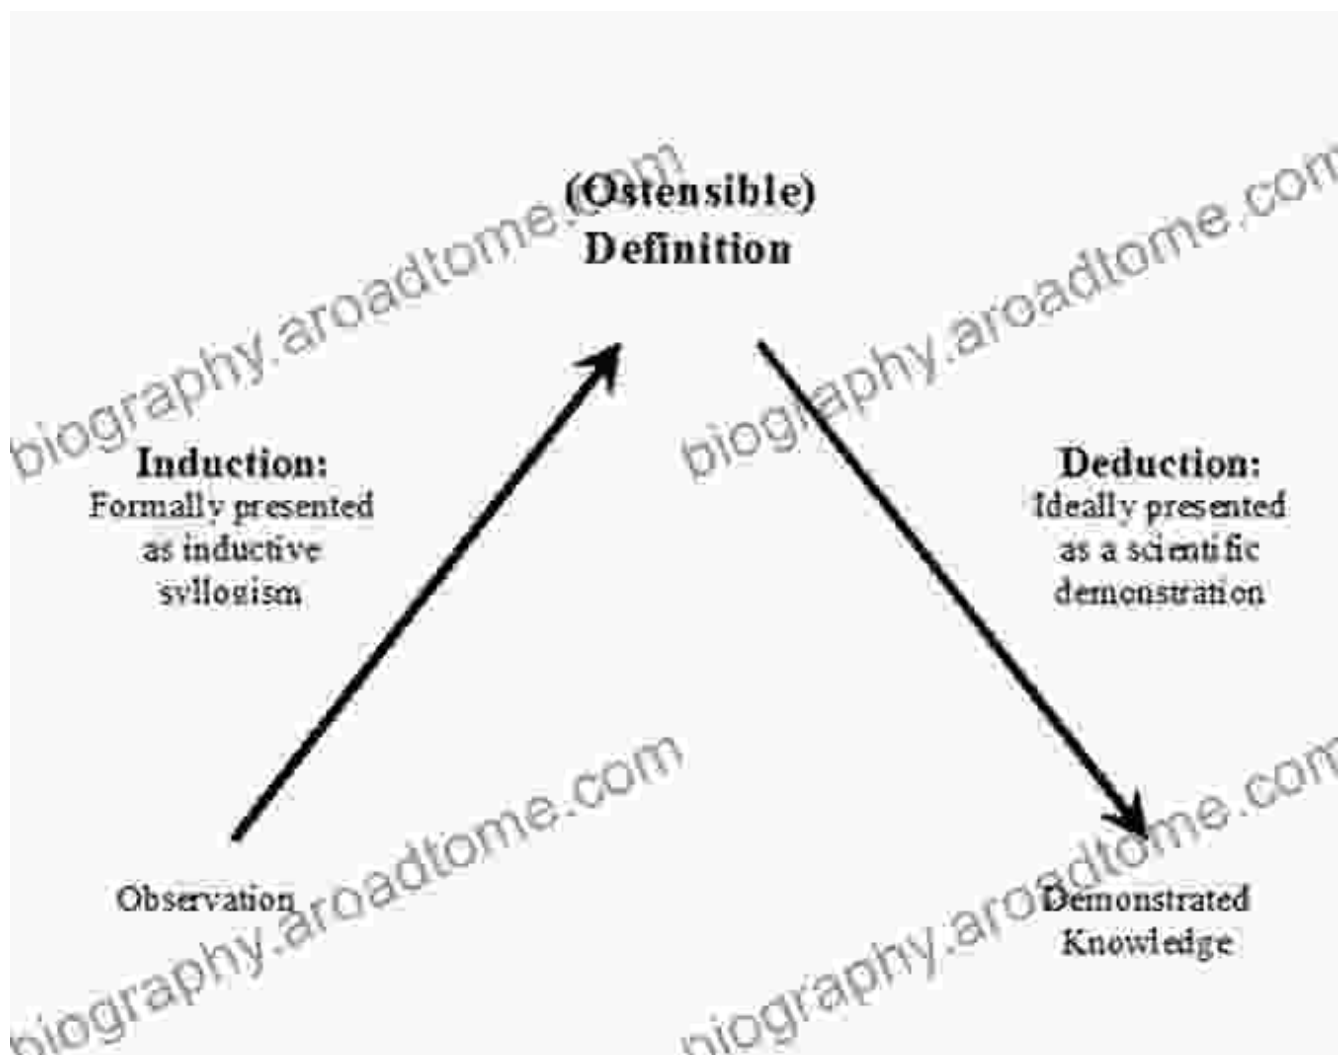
(Ostensible)
Definition

Induction:
Formally presented as inductive syllogism

Deduction:
Ideally presented as a scientific demonstration

Observation

Demonstrated Knowledge

biography.aroadtome.com
biography.aroadtome.com
biography.aroadtome.com
biography.aroadtome.com